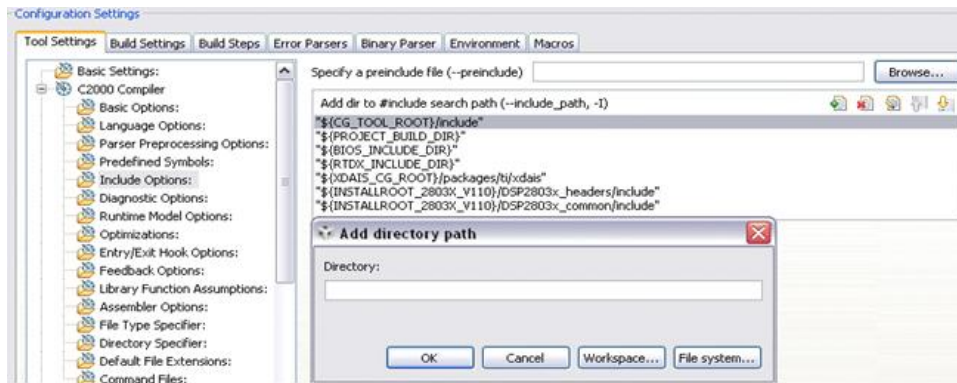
Configuration Settings

Tool Settings | Build Settings | Build Steps | Error Parsers | Binary Parser | Environment | Macros

Basic Settings:
C2000 Compiler
Basic Options:
Language Options:
Parser Preprocessing Options:
Predefined Symbols:
Include Options:
Diagnostic Options:
Runtime Model Options:
Optimizations:
Entry/Exit Hook Options:
Feedback Options:
Library Function Assumptions:
Assembler Options:
File Type Specifier:
Directory Specifier:
Default File Extensions:
Command Files:

Specify a preinclude file (--preinclude)
Browse...

Add dir to #include search path (--include_path, -I)
"${CG_TOOL_ROOT}/include"
"${PROJECT_BUILD_DIR}"
"${BIOS_INCLUDE_DIR}"
"${RTDX_INCLUDE_DIR}"
"${XDAIS_CG_ROOT}/packages/ti/xdais"
"${INSTALLROOT_2803X_V110}/DSP2803x_headers/include"
"${INSTALLROOT_2803X_V110}/DSP2803x_common/include"

Add directory path
Directory:
OK | Cancel | Workspace... | File system...